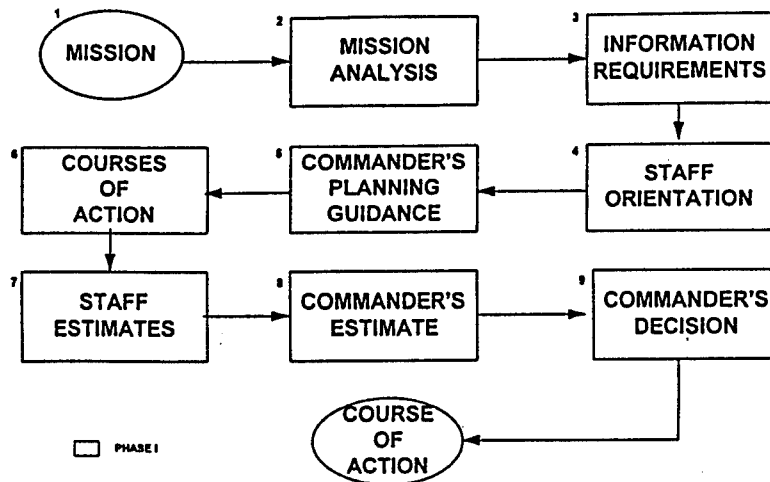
1
MISSION

2
MISSION ANALYSIS

3
INFORMATION REQUIREMENTS

4
STAFF ORIENTATION

5
COMMANDER'S PLANNING GUIDANCE

6
COURSES OF ACTION

7
STAFF ESTIMATES

8
COMMANDER'S ESTIMATE

9
COMMANDER'S DECISION

COURSE OF ACTION

PHASE I